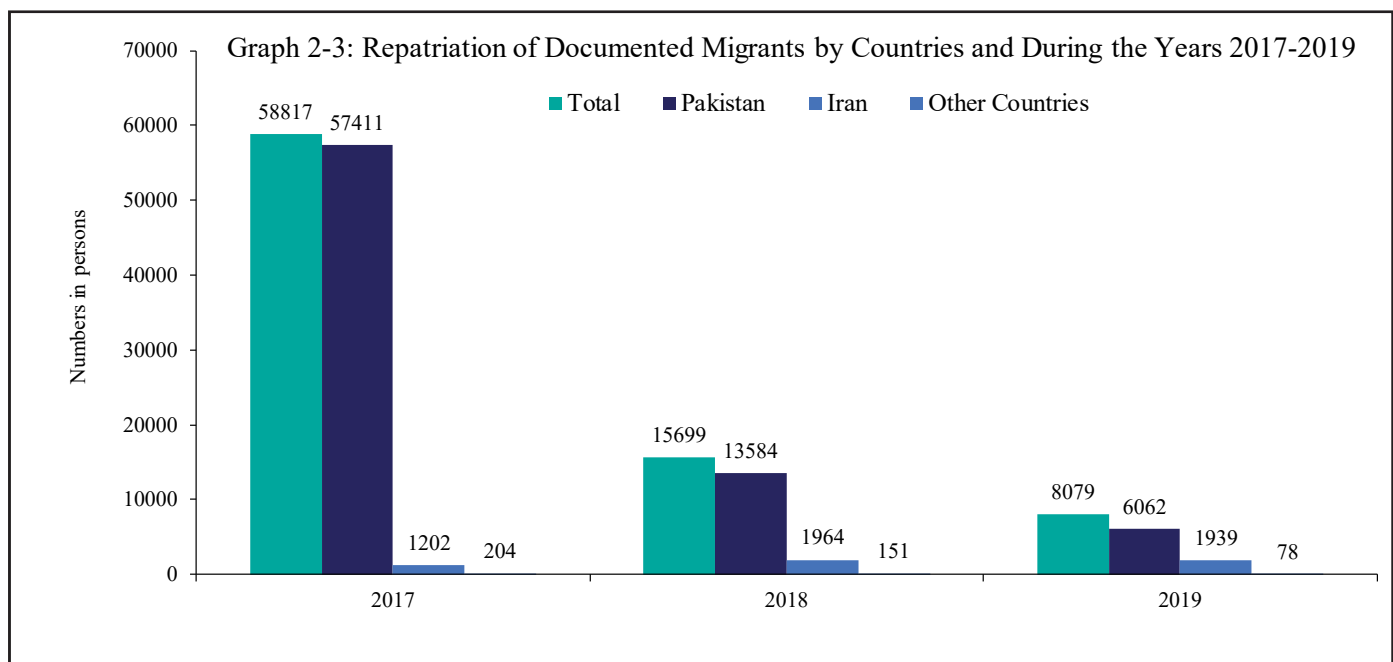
Graph 2-3: Repatriation of Documented Migrants by Countries and During the Years 2017-2019

Total
Pakistan
Iran
Other Countries

Numbers in persons

70000
60000
50000
40000
30000
20000
10000
0

58817
57411
1202
204

15699
13584
1964
151

8079
6062
1939
78

2017
2018
2019